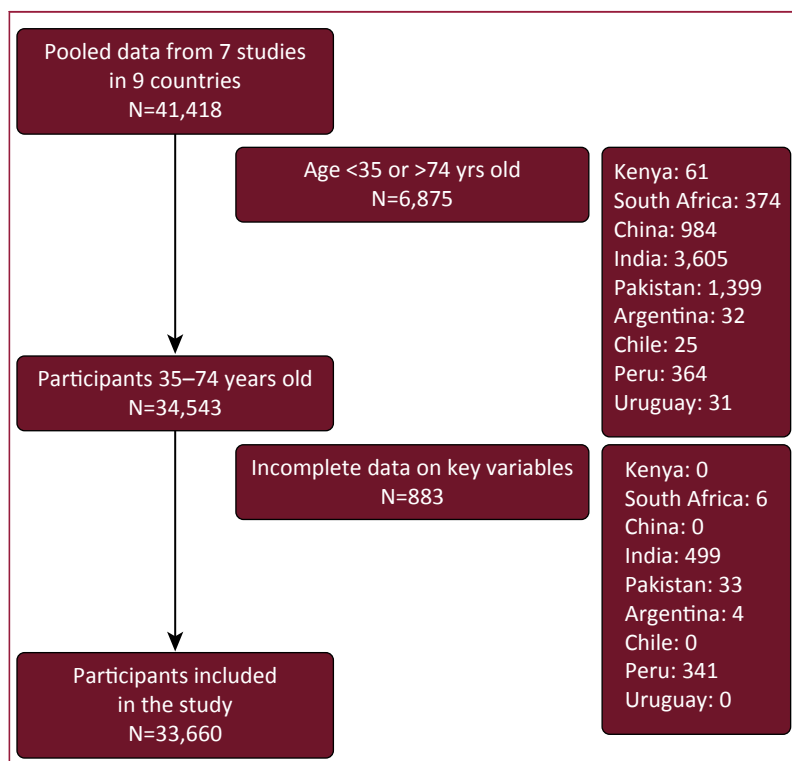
Pooled data from 7 studies in 9 countries
N=41,418

Age <35 or >74 yrs old
N=6,875

Kenya: 61
South Africa: 374
China: 984
India: 3,605
Pakistan: 1,399
Argentina: 32
Chile: 25
Peru: 364
Uruguay: 31

Participants 35–74 years old
N=34,543

Incomplete data on key variables
N=883

Kenya: 0
South Africa: 6
China: 0
India: 499
Pakistan: 33
Argentina: 4
Chile: 0
Peru: 341
Uruguay: 0

Participants included in the study
N=33,660